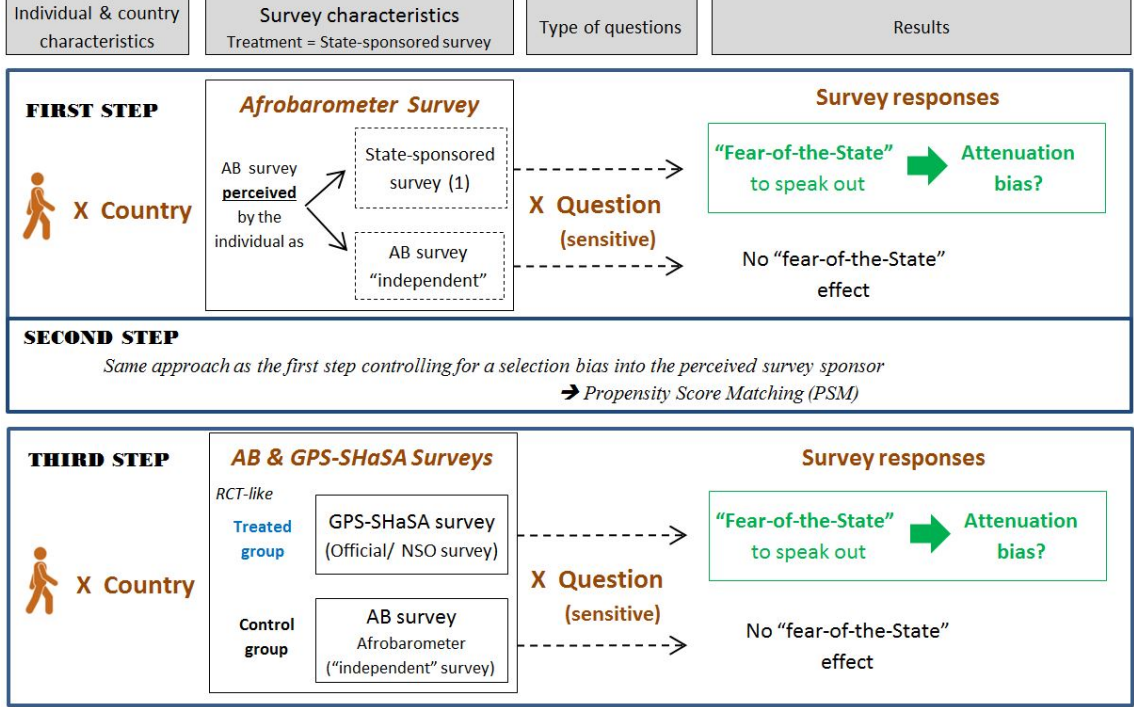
Individual & country characteristics

Survey characteristics
Treatment = State-sponsored survey

Type of questions

Results

FIRST STEP

Afrobarometer Survey

AB survey **perceived** by the individual as

State-sponsored survey (1)

AB survey "independent"

X Country

X Question (sensitive)

Survey responses

"Fear-of-the-State" to speak out

Attenuation bias?

No "fear-of-the-State" effect

SECOND STEP

Same approach as the first step controlling for a selection bias into the perceived survey sponsor

➔ Propensity Score Matching (PSM)

THIRD STEP

AB & GPS-SHaSA Surveys

RCT-like

Treated group

GPS-SHaSA survey (Official/ NSO survey)

Control group

AB survey Afrobarometer ("independent" survey)

X Country

X Question (sensitive)

Survey responses

"Fear-of-the-State" to speak out

Attenuation bias?

No "fear-of-the-State" effect